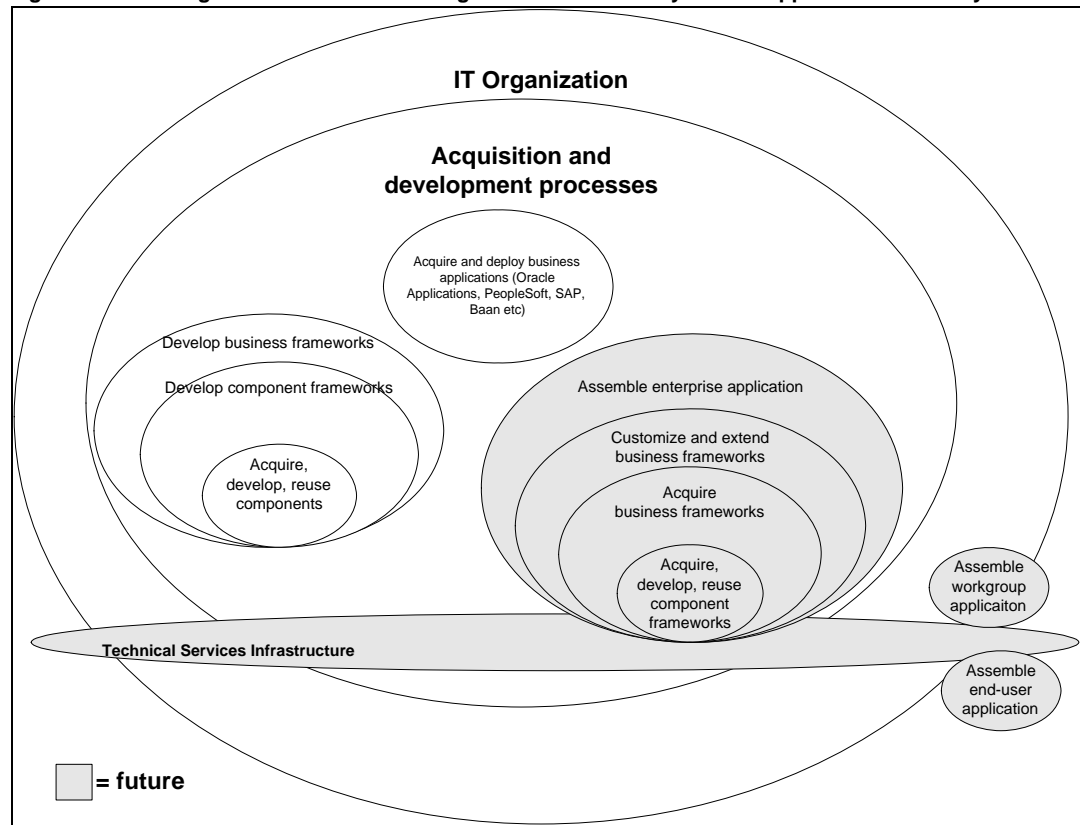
IT Organization

Acquisition and development processes

Acquire and deploy business applications (Oracle Applications, PeopleSoft, SAP, Baan etc)

Develop business frameworks

Develop component frameworks

Acquire, develop, reuse components

Assemble enterprise application

Customize and extend business frameworks

Acquire business frameworks

Acquire, develop, reuse component frameworks

Assemble workgroup applicaiton

Technical Services Infrastructure

Assemble end-user application

= future